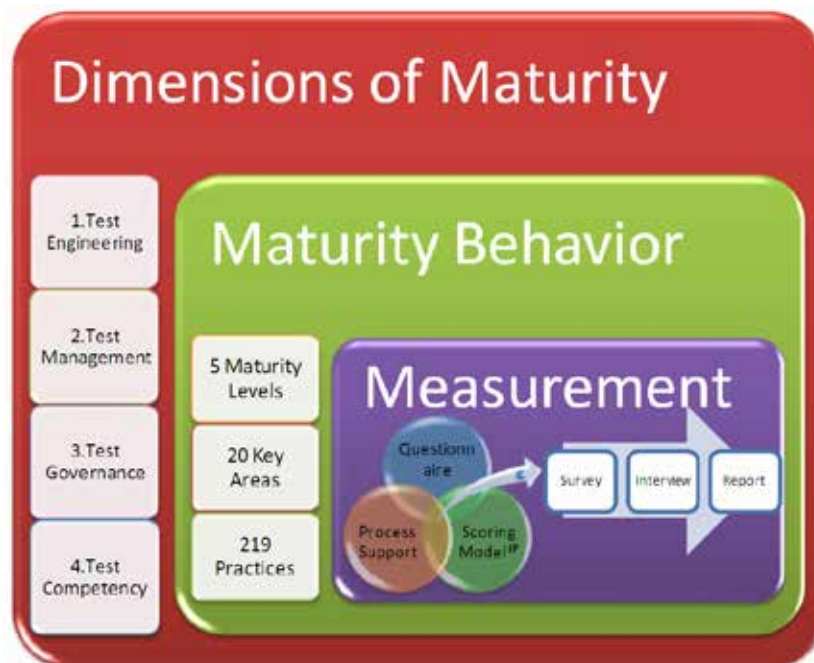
Dimensions of Maturity

1.Test Engineering

2.Test Management

3.Test Governance

4.Test Competency

Maturity Behavior

5 Maturity Levels

20 Key Areas

219 Practices

Measurement

Questionnaire

Process Support

Scoring Model IP

Survey

Interview

Report